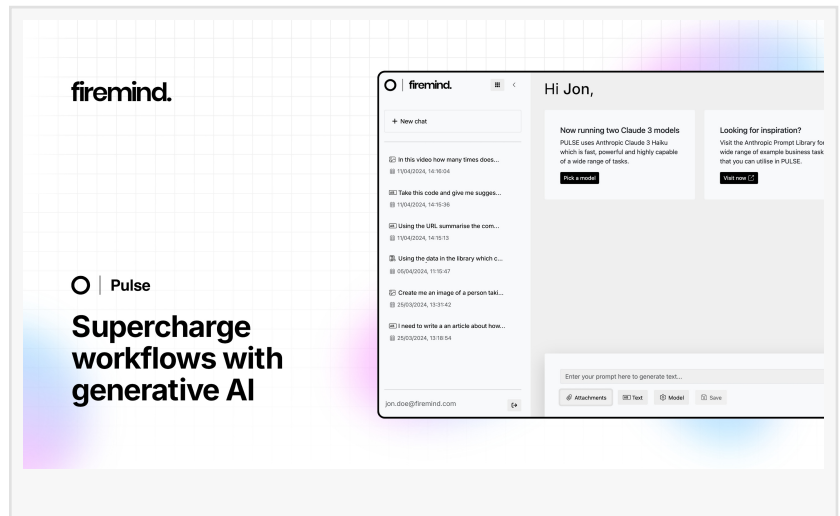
firemind.

Pulse

Supercharge workflows with generative AI

firemind.

+ New chat

In this video how many times does...
11/04/2024, 14:16:04

Take this code and give me sugges...
11/04/2024, 14:15:36

Using the URL summarise the com...
11/04/2024, 14:15:13

Using the data in the library which c...
05/04/2024, 11:15:47

Create me an image of a person taki...
25/03/2024, 13:31:42

I need to write a an article about how...
25/03/2024, 13:18:54

jon.doe@firemind.com

Hi Jon,

Now running two Claude 3 models
PULSE uses Anthropic Claude 3 Haiku which is fast, powerful and highly capable of a wide range of tasks.
Pick a model

Looking for inspiration?
Visit the Anthropic Prompt Library fo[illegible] wide range of example business task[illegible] that you can utilise in PULSE.
Visit now

Enter your prompt here to generate text...
Attachments Text Model Save